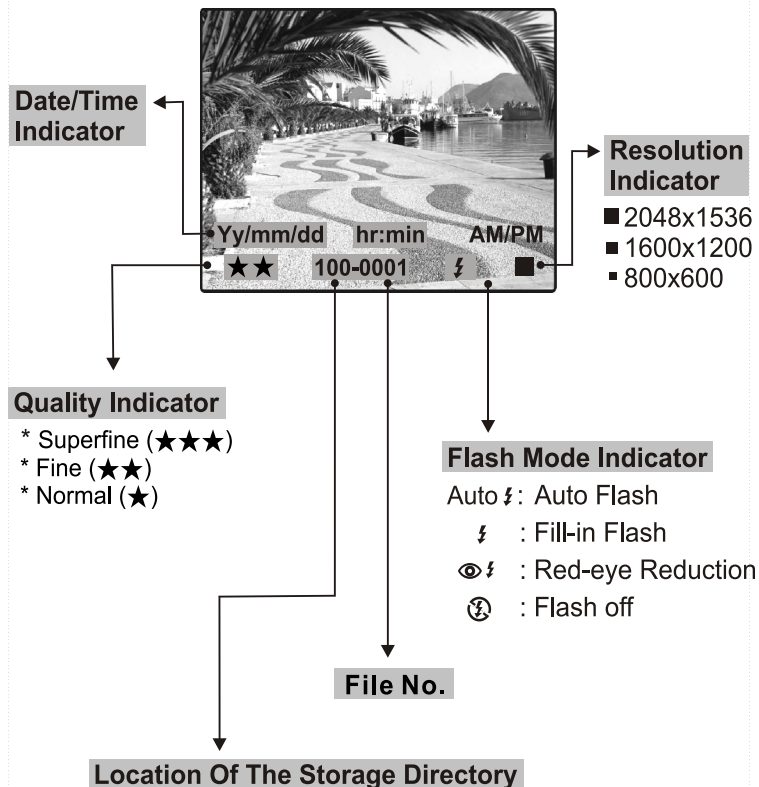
Date/Time Indicator

Yy/mm/dd hr:min AM/PM

★★ 100-0001 ϟ ■

Resolution Indicator

■ 2048x1536
■ 1600x1200
▪ 800x600

Quality Indicator

* Superfine (★★★)
* Fine (★★)
* Normal (★)

Flash Mode Indicator

Auto ϟ: Auto Flash
ϟ : Fill-in Flash
👁ϟ : Red-eye Reduction
⊘ : Flash off

File No.

Location Of The Storage Directory